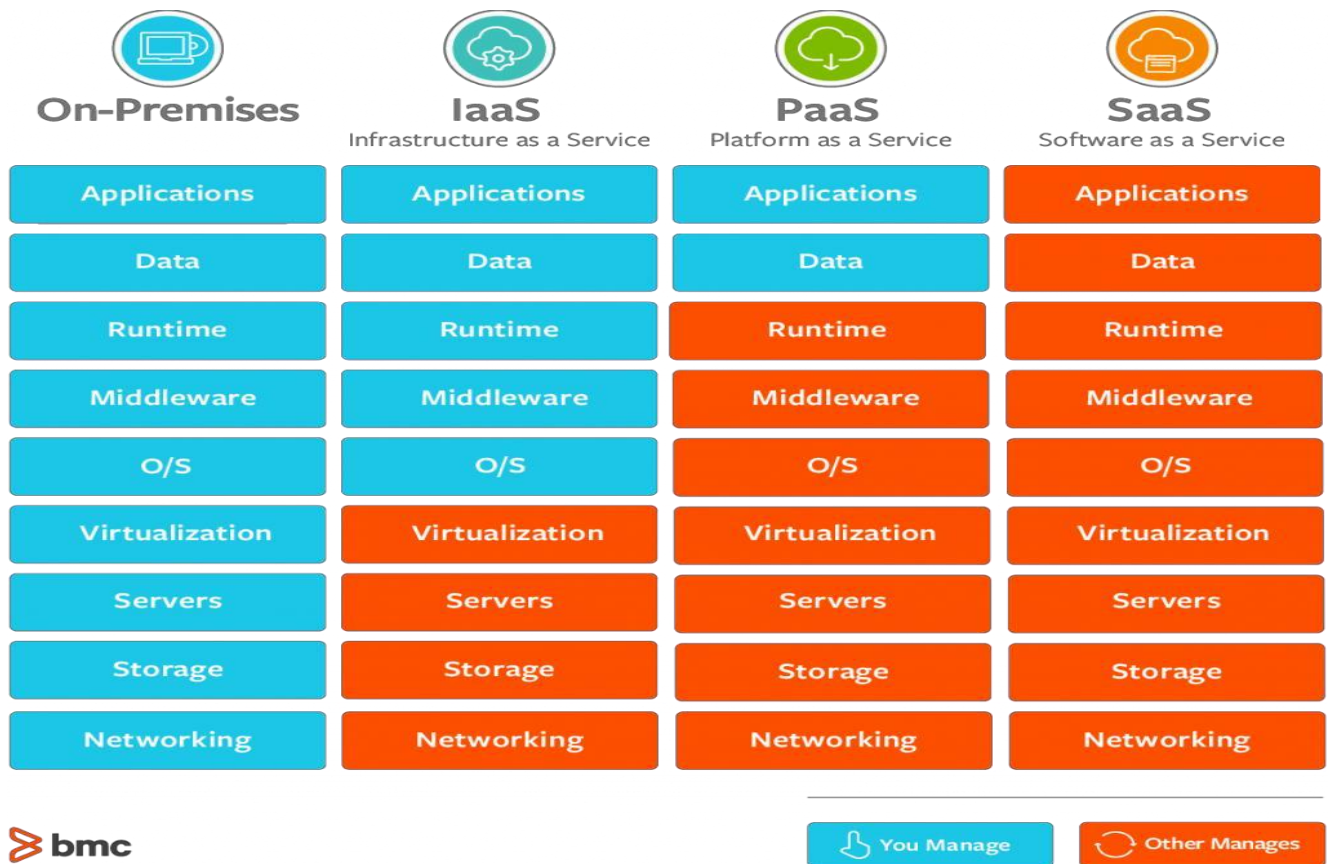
| On-Premises | IaaS Infrastructure as a Service | PaaS Platform as a Service | SaaS Software as a Service |
|---|---|---|---|
| Applications | Applications | Applications | Applications |
| Data | Data | Data | Data |
| Runtime | Runtime | Runtime | Runtime |
| Middleware | Middleware | Middleware | Middleware |
| O/S | O/S | O/S | O/S |
| Virtualization | Virtualization | Virtualization | Virtualization |
| Servers | Servers | Servers | Servers |
| Storage | Storage | Storage | Storage |
| Networking | Networking | Networking | Networking |

bmc

You Manage

Other Manages